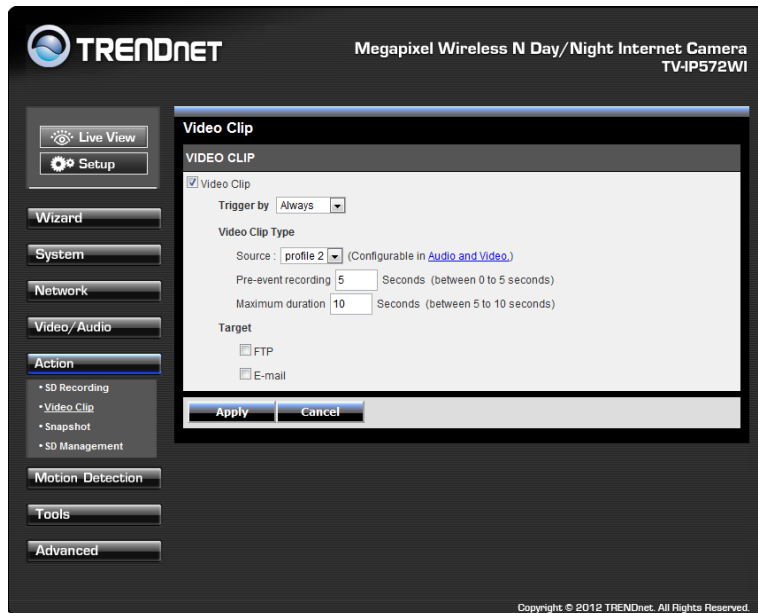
TRENDnET

Megapixel Wireless N Day/Night Internet Camera
TV-IP572WI

Live View
Setup

Wizard
System
Network
Video/Audio
Action
• SD Recording
• Video Clip
• Snapshot
• SD Management
Motion Detection
Tools
Advanced

Video Clip

VIDEO CLIP

Video Clip

Trigger by Always

Video Clip Type

Source : profile 2 (Configurable in Audio and Video.)

Pre-event recording 5 Seconds (between 0 to 5 seconds)

Maximum duration 10 Seconds (between 5 to 10 seconds)

Target

FTP

E-mail

Apply Cancel

Copyright © 2012 TRENDnet. All Rights Reserved.